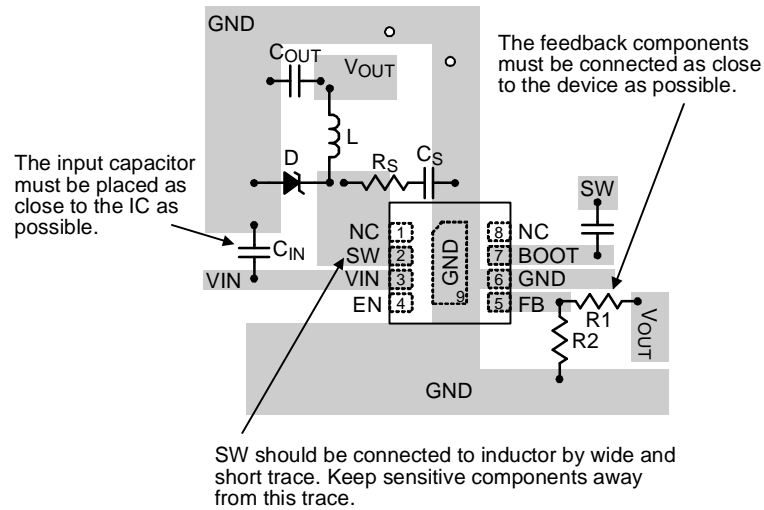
GND

$C_{OUT}$

$V_{OUT}$

The feedback components must be connected as close to the device as possible.

L

D

$R_S$

$C_S$

The input capacitor must be placed as close to the IC as possible.

SW

NC 1

SW 2

VIN 3

EN 4

GND

9

8 NC

7 BOOT

6 GND

5 FB

$C_{IN}$

VIN

R1

R2

$V_{OUT}$

GND

SW should be connected to inductor by wide and short trace. Keep sensitive components away from this trace.